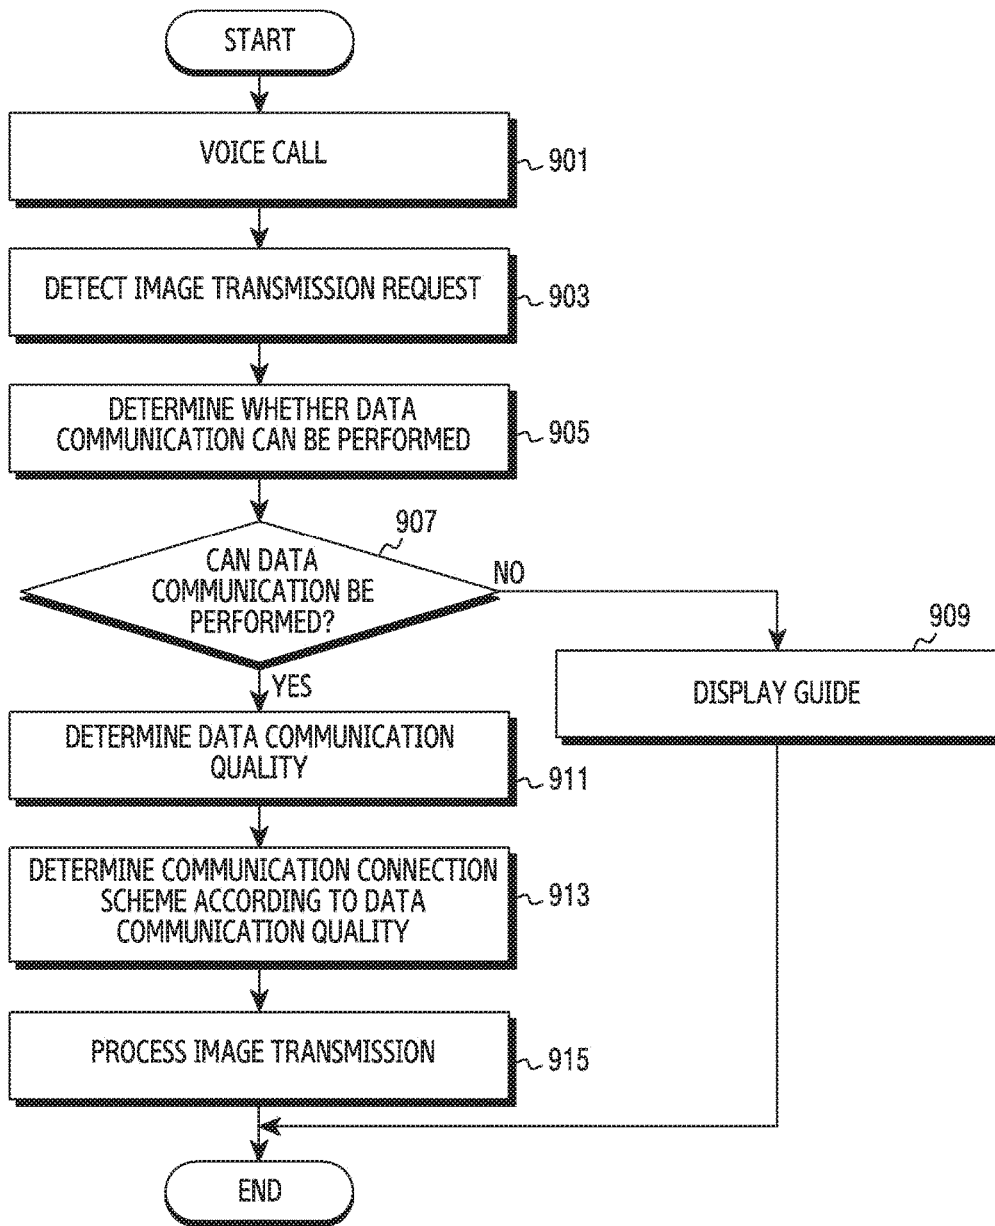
START

VOICE CALL

901

DETECT IMAGE TRANSMISSION REQUEST

903

DETERMINE WHETHER DATA COMMUNICATION CAN BE PERFORMED

905

907

CAN DATA COMMUNICATION BE PERFORMED?

NO

909

DISPLAY GUIDE

YES

DETERMINE DATA COMMUNICATION QUALITY

911

DETERMINE COMMUNICATION CONNECTION SCHEME ACCORDING TO DATA COMMUNICATION QUALITY

913

PROCESS IMAGE TRANSMISSION

915

END